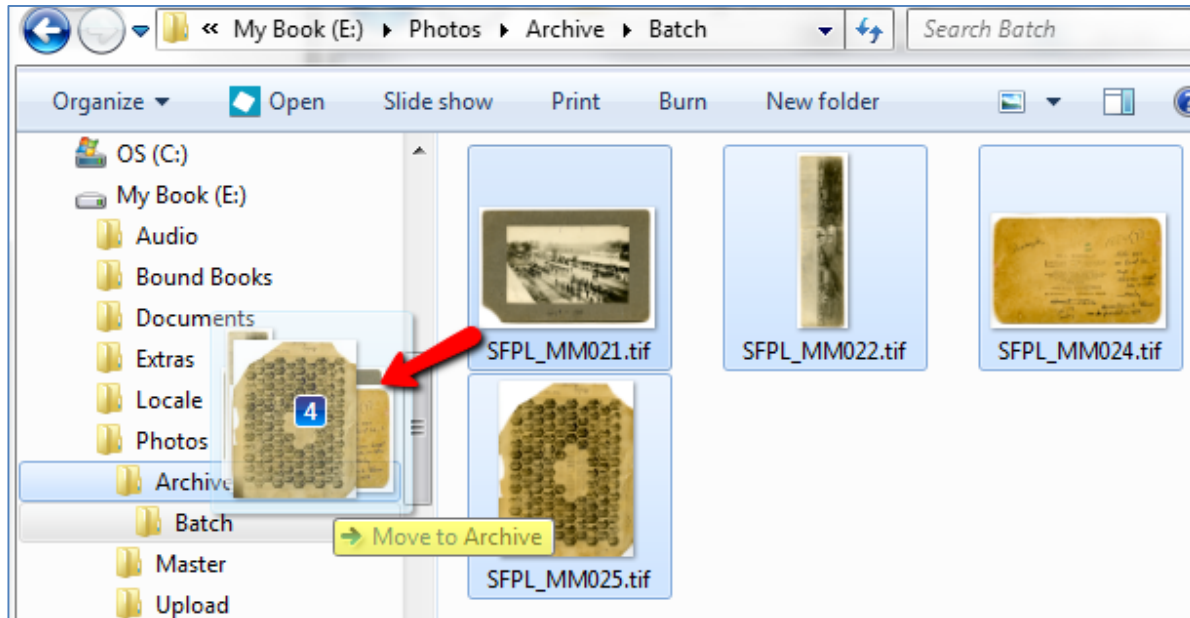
« My Book (E:) ▸ Photos ▸ Archive ▸ Batch

Search Batch

Organize ▾ Open Slide show Print Burn New folder

OS (C:)
My Book (E:)
Audio
Bound Books
Documents
Extras
Locale
Photos
Archive
Batch
Master
Upload

4

Move to Archive

SFPL_MM021.tif
SFPL_MM022.tif
SFPL_MM024.tif
SFPL_MM025.tif